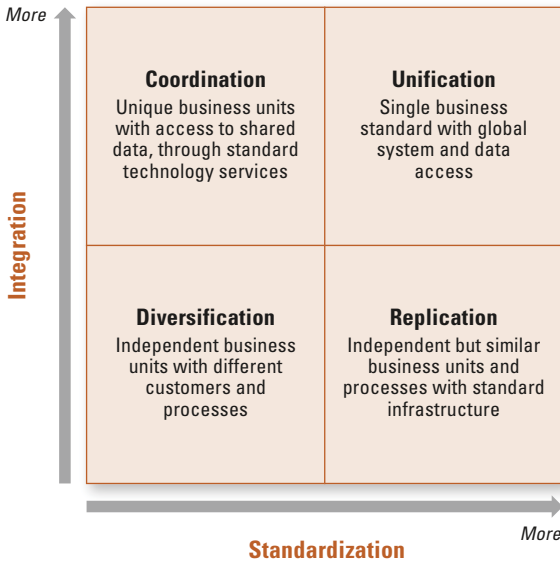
More

Integration

Coordination
Unique business units with access to shared data, through standard technology services

Unification
Single business standard with global system and data access

Diversification
Independent business units with different customers and processes

Replication
Independent but similar business units and processes with standard infrastructure

More

Standardization